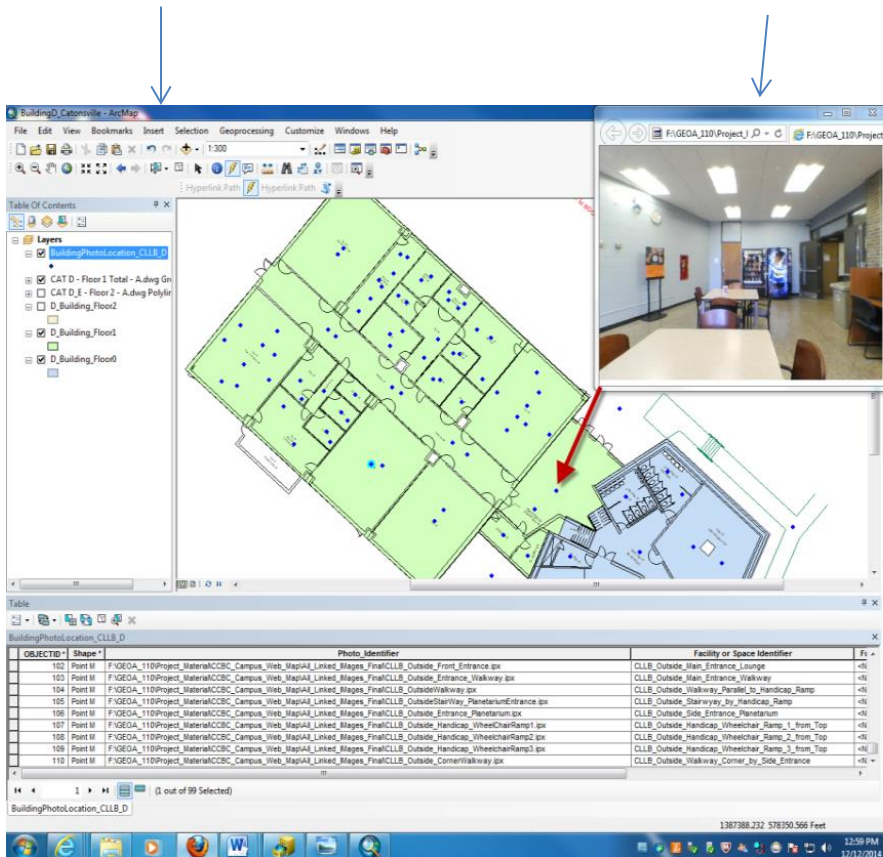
BuildingD_Catonsville - ArcMap

File Edit View Bookmarks Insert Selection Geoprocessing Customize Windows Help

1:300

Hyperlink Path Hyperlink Path

Table Of Contents

Layers
BuildingPhotoLocation_CLLB_D
CAT D - Floor 1 Total - A.dwg Gr
CAT D_E - Floor 2 - A.dwg Polylir
D_Building_Floor2
D_Building_Floor1
D_Building_Floor0

F:\GEOA_110\Project_I F:\GEOA_110\Project

Table

BuildingPhotoLocation_CLLB_D

| OBJECTID * | Shape * | Photo_Identifier | Facility or Space Identifier | F |
|---|---|---|---|---|
| 102 | Point M | F:\GEOA_110\Project_Material\CCBC_Campus_Web_Map\All_Linked_Images_Final\CLLB_Outside_Front_Entrance.ipx | CLLB_Outside_Main_Entrance_Lounge | <N |
| 103 | Point M | F:\GEOA_110\Project_Material\CCBC_Campus_Web_Map\All_Linked_Images_Final\CLLB_Outside_Entrance_Walkway.ipx | CLLB_Outside_Main_Entrance_Walkway | <N |
| 104 | Point M | F:\GEOA_110\Project_Material\CCBC_Campus_Web_Map\All_Linked_Images_Final\CLLB_OutsideWalkway.ipx | CLLB_Outside_Walkway_Parallel_to_Handicap_Ramp | <N |
| 105 | Point M | F:\GEOA_110\Project_Material\CCBC_Campus_Web_Map\All_Linked_Images_Final\CLLB_OutsideStairWay_PlanetariumEntrance.ipx | CLLB_Outside_Stairwyay_by_Handicap_Ramp | <N |
| 106 | Point M | F:\GEOA_110\Project_Material\CCBC_Campus_Web_Map\All_Linked_Images_Final\CLLB_Outside_Entrance_Planetarium.ipx | CLLB_Outside_Side_Entrance_Planetarium | <N |
| 107 | Point M | F:\GEOA_110\Project_Material\CCBC_Campus_Web_Map\All_Linked_Images_Final\CLLB_Outside_Handicap_WheelChairRamp1.ipx | CLLB_Outside_Handicap_Wheelchair_Ramp_1_from_Top | <N |
| 108 | Point M | F:\GEOA_110\Project_Material\CCBC_Campus_Web_Map\All_Linked_Images_Final\CLLB_Outside_Handicap_WheelChairRamp2.ipx | CLLB_Outside_Handicap_Wheelchair_Ramp_2_from_Top | <N |
| 109 | Point M | F:\GEOA_110\Project_Material\CCBC_Campus_Web_Map\All_Linked_Images_Final\CLLB_Outside_Handicap_WheelChairRamp3.ipx | CLLB_Outside_Handicap_Wheelchair_Ramp_3_from_Top | <N |
| 110 | Point M | F:\GEOA_110\Project_Material\CCBC_Campus_Web_Map\All_Linked_Images_Final\CLLB_Outside_CornerWalkway.ipx | CLLB_Outside_Walkway_Corner_by_Side_Entrance | <N |

1 (1 out of 99 Selected)

BuildingPhotoLocation_CLLB_D

1387388.232 578350.566 Feet

12:59 PM
12/12/2014